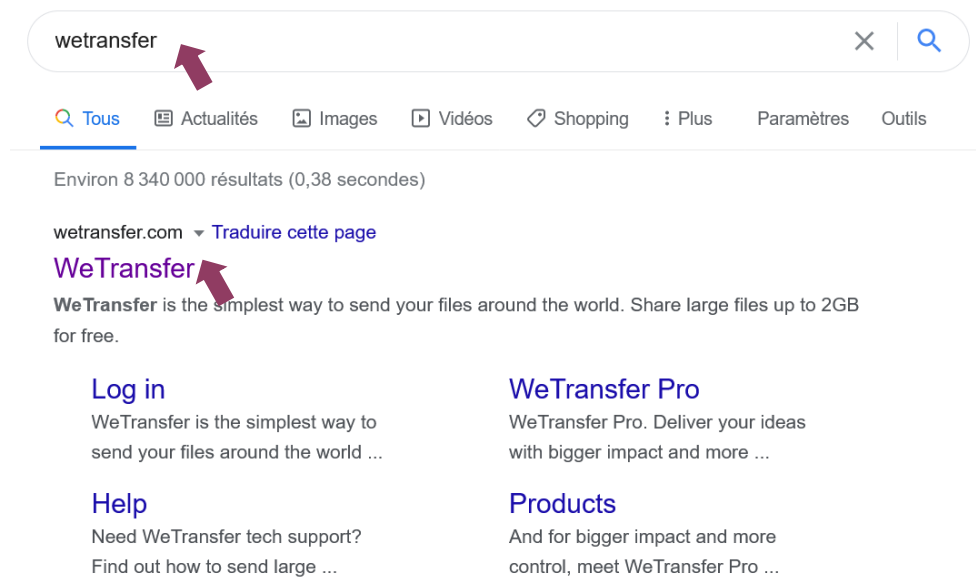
wetransfer

Tous   Actualités   Images   Vidéos   Shopping   Plus   Paramètres   Outils

Environ 8 340 000 résultats (0,38 secondes)

wetransfer.com ▾ Traduire cette page

WeTransfer

WeTransfer is the simplest way to send your files around the world. Share large files up to 2GB for free.

Log in
WeTransfer is the simplest way to send your files around the world ...

Help
Need WeTransfer tech support? Find out how to send large ...

WeTransfer Pro
WeTransfer Pro. Deliver your ideas with bigger impact and more ...

Products
And for bigger impact and more control, meet WeTransfer Pro ...